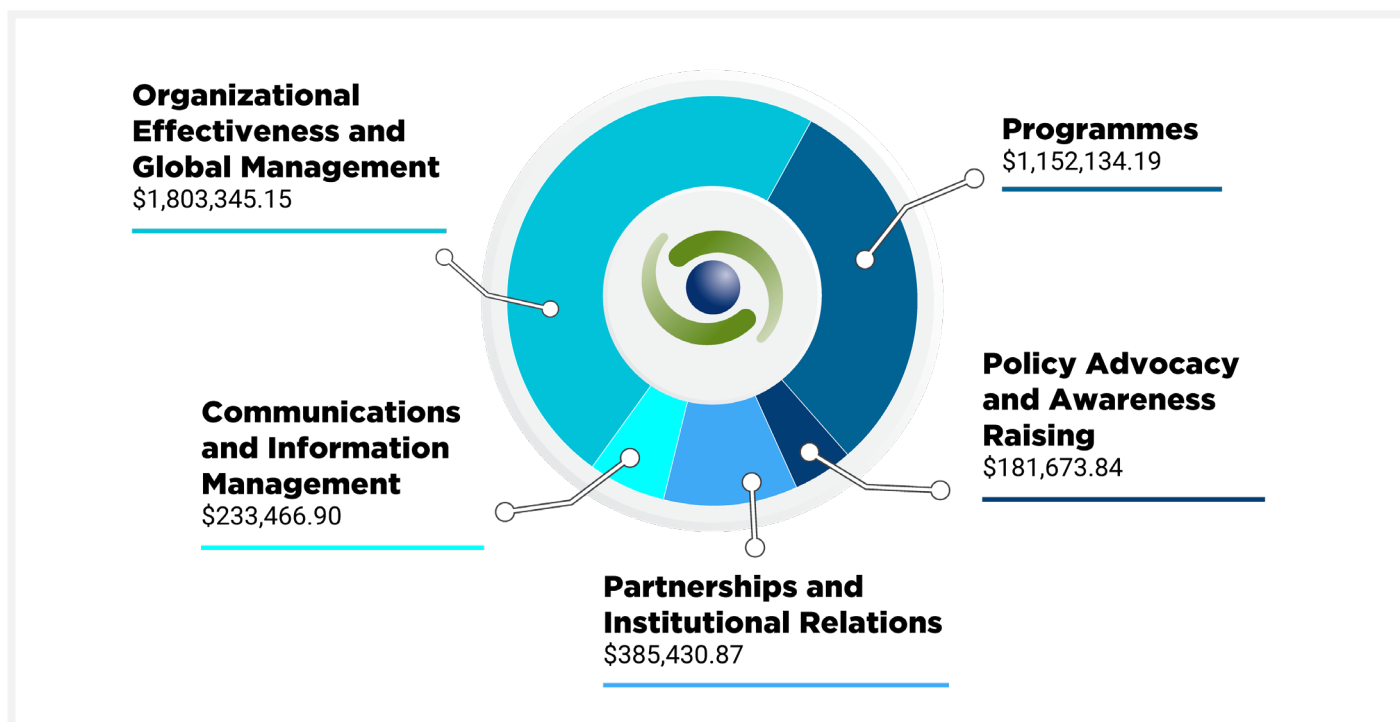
Organizational Effectiveness and Global Management
$1,803,345.15

Programmes
$1,152,134.19

Policy Advocacy and Awareness Raising
$181,673.84

Communications and Information Management
$233,466.90

Partnerships and Institutional Relations
$385,430.87